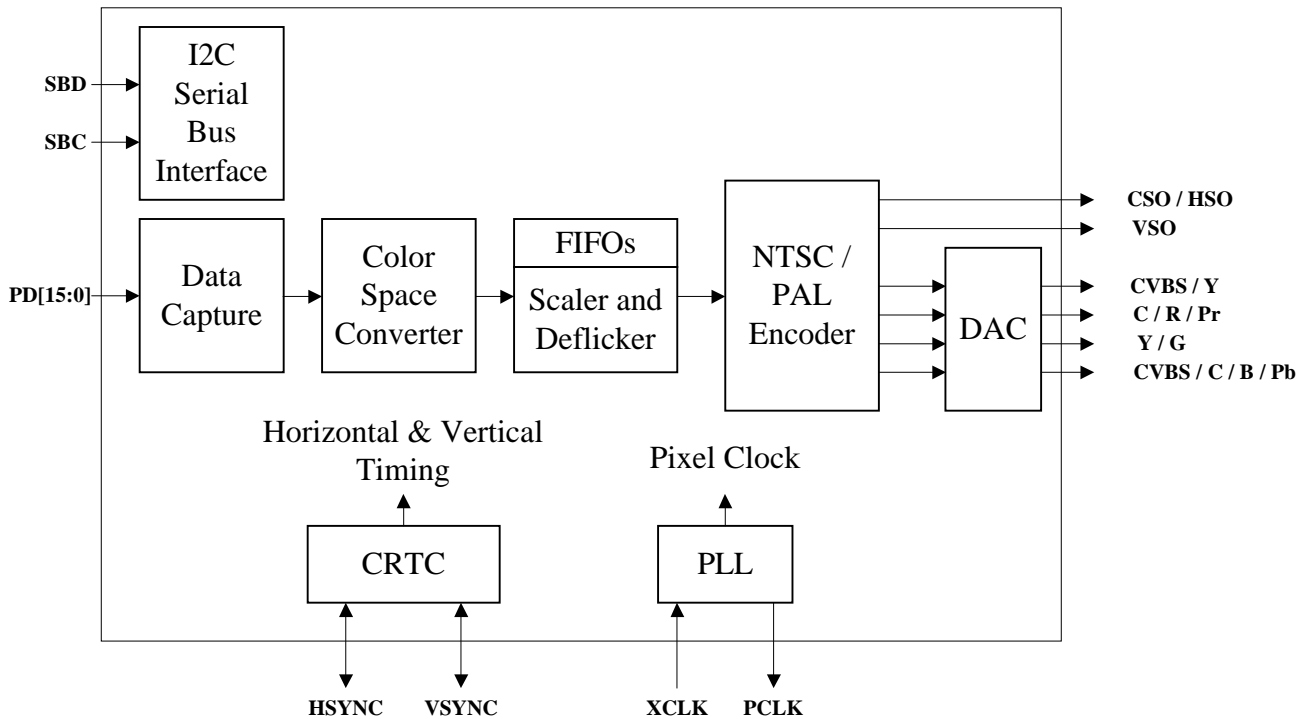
SBD
SBC
I2C Serial Bus Interface

PD[15:0]
Data Capture
Color Space Converter
FIFOs
Scaler and Deflicker
NTSC / PAL Encoder
DAC
CSO / HSO
VSO
CVBS / Y
C / R / Pr
Y / G
CVBS / C / B / Pb

Horizontal & Vertical Timing
CRTC
Pixel Clock
PLL

HSYNC
VSYNC
XCLK
PCLK